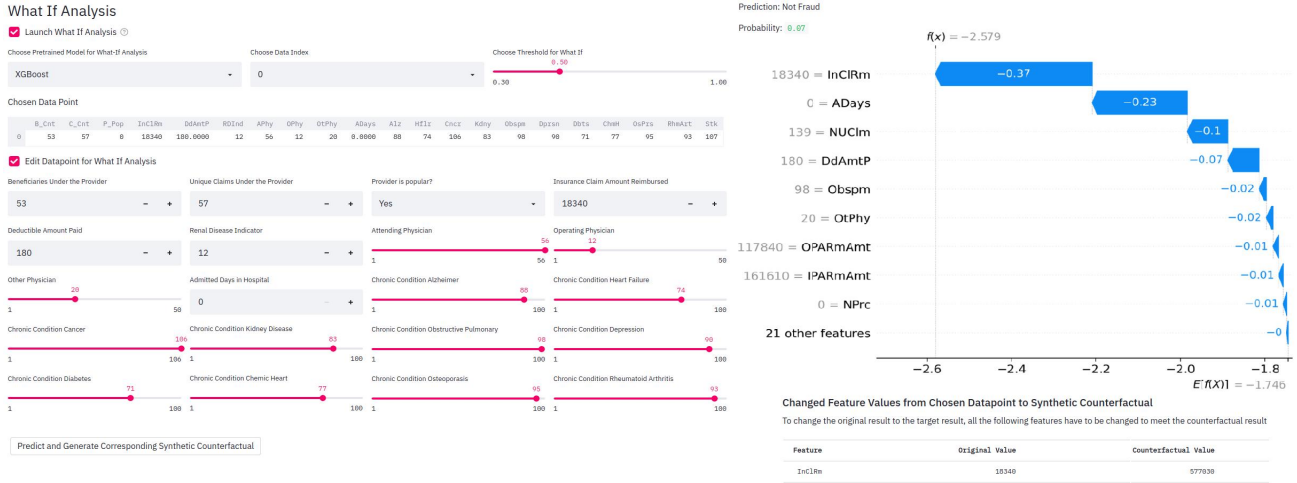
What If Analysis

Launch What If Analysis

Choose Pretrained Model for What-If Analysis

XGBoost

Choose Data Index

0

Choose Threshold for What If

0.50

0.30

1.00

Chosen Data Point

| | B_Cnt | C_Cnt | P_Pop | InClRm | DdAmtP | RDInd | APhy | DPhy | OtPhy | ADays | Alz | Hflr | Cncr | Kdny | Obspm | Dprsn | Dbts | ChmH | OsPrs | RheArt | Stk |
|---|---|---|---|---|---|---|---|---|---|---|---|---|---|---|---|---|---|---|---|---|---|
| 0 | 53 | 57 | 0 | 18340 | 180.0000 | 12 | 56 | 12 | 20 | 0.0000 | 88 | 74 | 106 | 83 | 98 | 90 | 71 | 77 | 95 | 93 | 107 |

Edit Datapoint for What If Analysis

Beneficiaries Under the Provider

53

Unique Claims Under the Provider

57

Provider is popular?

Yes

Insurance Claim Amount Reimbursed

18340

Deductible Amount Paid

180

Renal Disease Indicator

12

Attending Physician

56

1

56

Operating Physician

12

1

50

Other Physician

20

1

50

Admitted Days in Hospital

0

Chronic Condition Alzheimer

88

1

100

Chronic Condition Heart Failure

74

1

100

Chronic Condition Cancer

106

1

106

Chronic Condition Kidney Disease

83

1

100

Chronic Condition Obstructive Pulmonary

98

1

100

Chronic Condition Depression

90

1

100

Chronic Condition Diabetes

71

1

100

Chronic Condition Chemic Heart

77

1

100

Chronic Condition Osteoporasis

95

1

100

Chronic Condition Rheumatoid Arthritis

93

1

100

Predict and Generate Corresponding Synthetic Counterfactual

Prediction: Not Fraud

Probability: 0.07

$f(x) = -2.579$

18340 = InClRm −0.37

0 = ADays −0.23

139 = NUClm −0.1

180 = DdAmtP −0.07

98 = Obspm −0.02

20 = OtPhy −0.02

117840 = OPARmAmt −0.01

161610 = IPARmAmt −0.01

0 = NPrc −0.01

21 other features −0

−2.6 −2.4 −2.2 −2.0 −1.8

$E[f(X)] = -1.746$

Changed Feature Values from Chosen Datapoint to Synthetic Counterfactual

To change the original result to the target result, all the following features have to be changed to meet the counterfactual result

| Feature | Original Value | Counterfactual Value |
|---|---|---|
| InClRm | 18340 | 577030 |